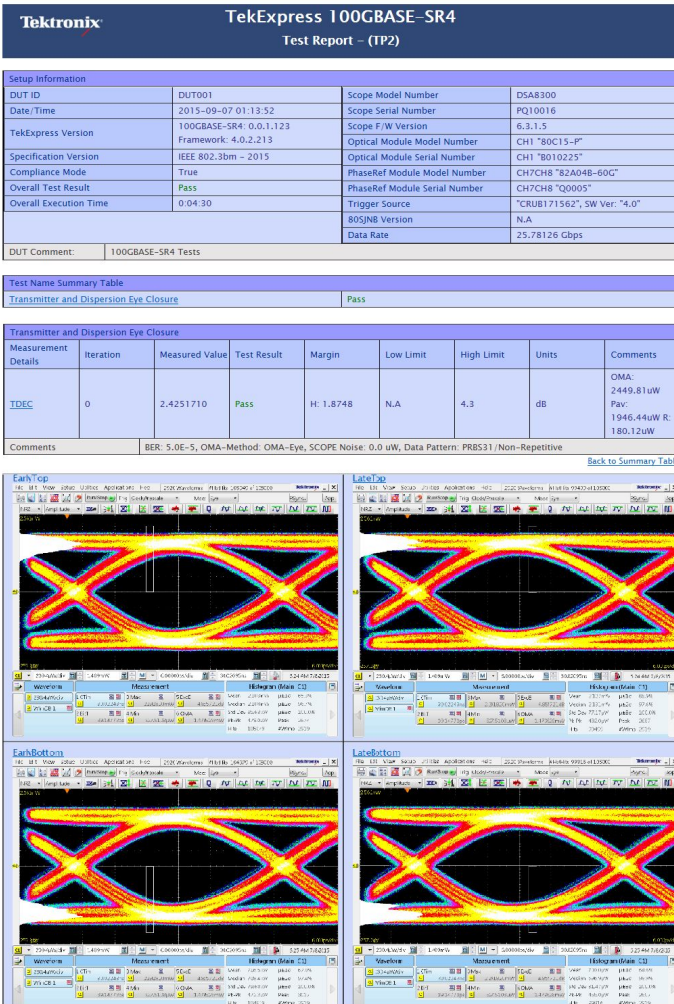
Tektronix

TekExpress 100GBASE-SR4
Test Report - (TP2)

Setup Information

| DUT ID | DUT001 | Scope Model Number | DSA8300 |
|---|---|---|---|
| Date/Time | 2015-09-07 01:13:52 | Scope Serial Number | PQ10016 |
| TekExpress Version | 100GBASE-SR4: 0.0.1.123 Framework: 4.0.2.213 | Scope F/W Version | 6.3.1.5 |
| | | Optical Module Model Number | CH1 "80C15-P" |
| Specification Version | IEEE 802.3bm - 2015 | Optical Module Serial Number | CH1 "B010225" |
| Compliance Mode | True | PhaseRef Module Model Number | CH7CH8 "82A04B-60G" |
| Overall Test Result | Pass | PhaseRef Module Serial Number | CH7CH8 "Q0005" |
| Overall Execution Time | 0:04:30 | Trigger Source | "CRUB171562", SW Ver: "4.0" |
| | | 80SJNB Version | N.A |
| | | Data Rate | 25.78126 Gbps |

DUT Comment: 100GBASE-SR4 Tests

Test Name Summary Table

| Transmitter and Dispersion Eye Closure | Pass |
|---|---|

Transmitter and Dispersion Eye Closure

| Measurement Details | Iteration | Measured Value | Test Result | Margin | Low Limit | High Limit | Units | Comments |
|---|---|---|---|---|---|---|---|---|
| TDEC | 0 | 2.4251710 | Pass | H: 1.8748 | N.A | 4.3 | dB | OMA: 2449.81uW Pav: 1946.44uW R: 180.12uW |

Comments: BER: 5.0E-5, OMA-Method: OMA-Eye, SCOPE Noise: 0.0 uW, Data Pattern: PRBS31/Non-Repetitive

Back to Summary Tabl

EarlyTop

LateTop

EarlyBottom

LateBottom